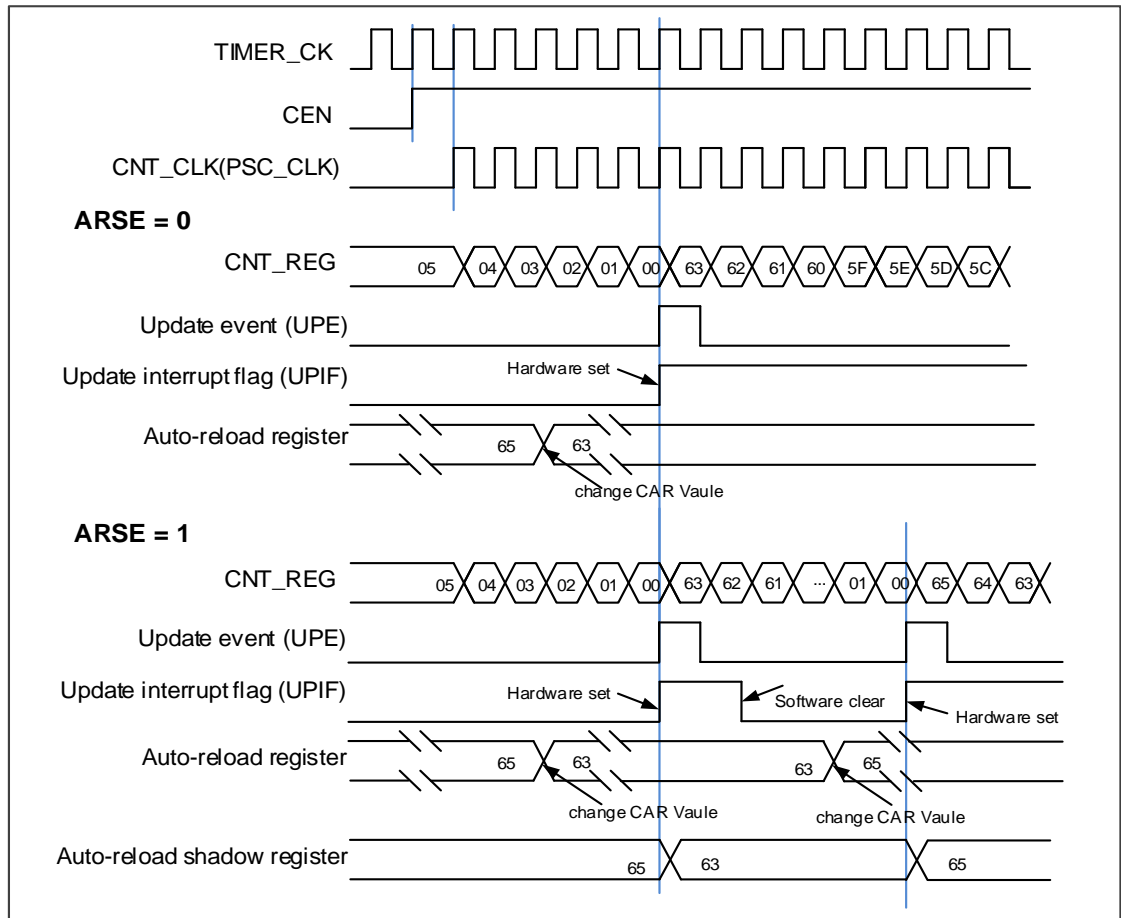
TIMER_CK

CEN

CNT_CLK(PSC_CLK)

ARSE = 0

CNT_REG 05 04 03 02 01 00 63 62 61 60 5F 5E 5D 5C

Update event (UPE)

Update interrupt flag (UPIF)

Hardware set

Auto-reload register 65 63

change CAR Vaule

ARSE = 1

CNT_REG 05 04 03 02 01 00 63 62 61 ... 01 00 65 64 63

Update event (UPE)

Update interrupt flag (UPIF)

Hardware set

Software clear

Hardware set

Auto-reload register 65 63 63 65

change CAR Vaule

change CAR Vaule

Auto-reload shadow register 65 63 65